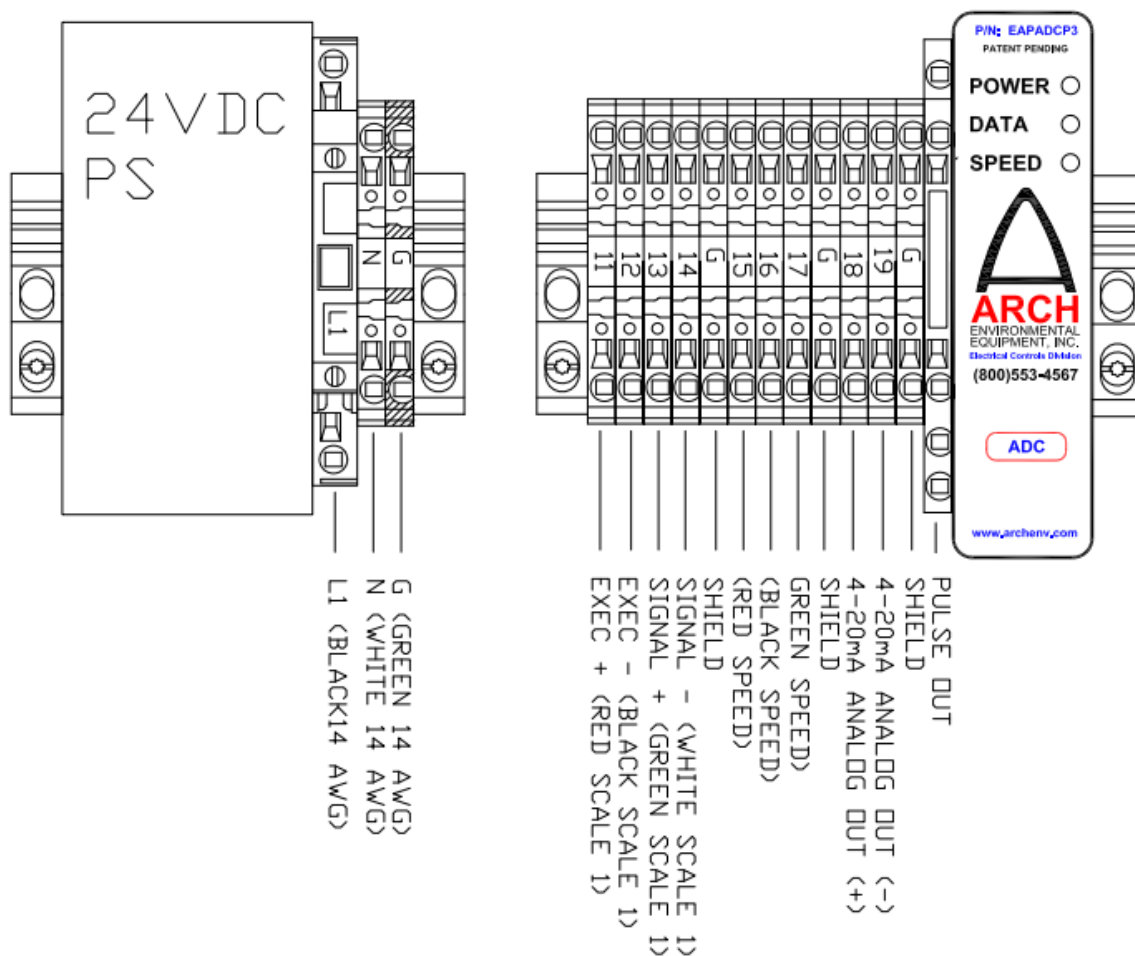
24VDC PS

N
G
L1

L1 (BLACK14 AWG)
N (WHITE 14 AWG)
G (GREEN 14 AWG)

11
12
13
14
G
15
16
17
G
18
19
G

EXEC + (RED SCALE 1)
EXEC - (BLACK SCALE 1)
SIGNAL + (GREEN SCALE 1)
SIGNAL - (WHITE SCALE 1)
SHIELD
(RED SPEED)
(BLACK SPEED)
GREEN SPEED)
SHIELD
4-20mA ANALOG OUT (+)
4-20mA ANALOG OUT (-)
SHIELD
PULSE OUT

P/N: EAPADCP3
PATENT PENDING
POWER
DATA
SPEED
ARCH
ENVIRONMENTAL EQUIPMENT, INC.
Electrical Controls Division
(800)553-4567
ADC
www.archenv.com